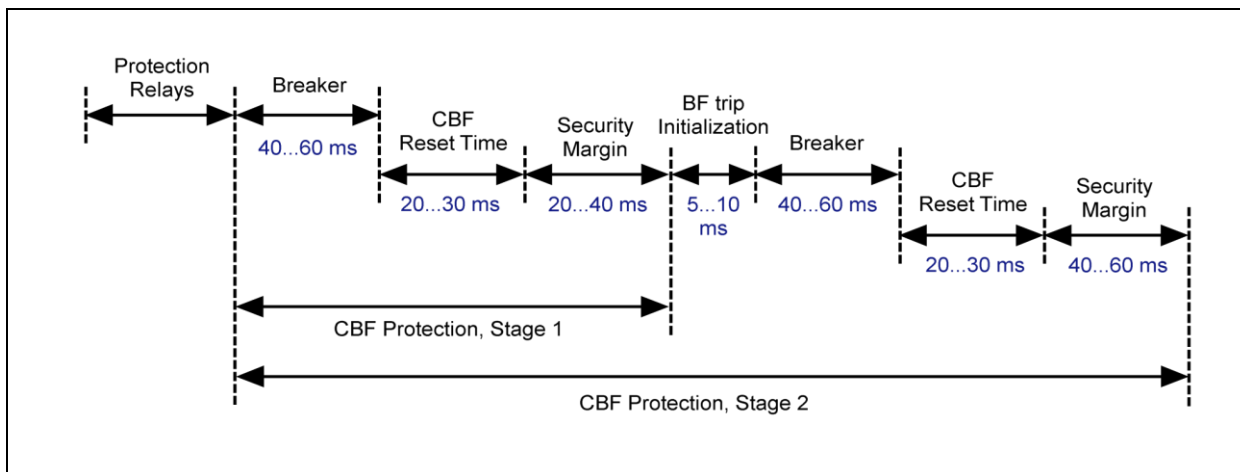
Protection Relays

Breaker

40...60 ms

CBF Reset Time

20...30 ms

Security Margin

20...40 ms

BF trip Initialization

5...10 ms

Breaker

40...60 ms

CBF Reset Time

20...30 ms

Security Margin

40...60 ms

CBF Protection, Stage 1

CBF Protection, Stage 2